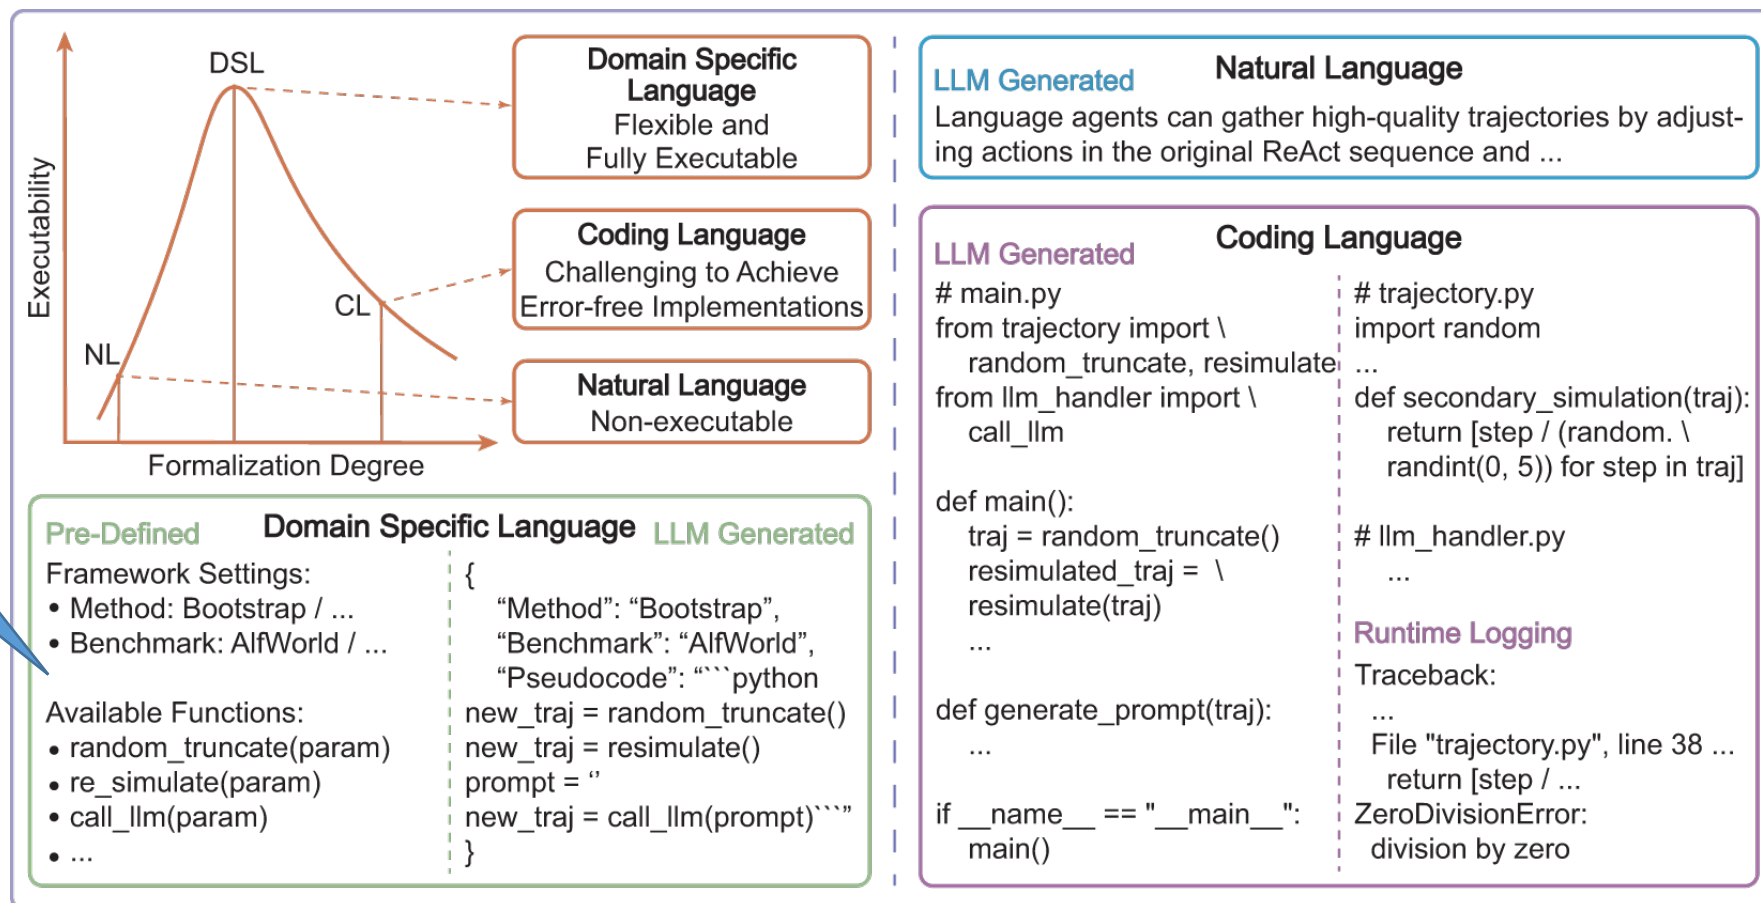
DSL
Executability
CL
NL
Formalization Degree

Domain Specific Language
Flexible and Fully Executable

Coding Language
Challenging to Achieve Error-free Implementations

Natural Language
Non-executable

Pre-Defined
Domain Specific Language
LLM Generated

Framework Settings:
• Method: Bootstrap / ...
• Benchmark: AlfWorld / ...

Available Functions:
• random_truncate(param)
• re_simulate(param)
• call_llm(param)
• ...

{
"Method": "Bootstrap",
"Benchmark": "AlfWorld",
"Pseudocode": "```python
new_traj = random_truncate()
new_traj = resimulate()
prompt = ''
new_traj = call_llm(prompt)```"
}

LLM Generated
Natural Language
Language agents can gather high-quality trajectories by adjusting actions in the original ReAct sequence and ...

LLM Generated
Coding Language

# main.py
from trajectory import \
random_truncate, resimulate
from llm_handler import \
call_llm

def main():
traj = random_truncate()
resimulated_traj = \
resimulate(traj)
...

def generate_prompt(traj):
...

if __name__ == "__main__":
main()

# trajectory.py
import random
...
def secondary_simulation(traj):
return [step / (random. \
randint(0, 5)) for step in traj]

# llm_handler.py
...

Runtime Logging
Traceback:
...
File "trajectory.py", line 38 ...
return [step / ...
ZeroDivisionError:
division by zero